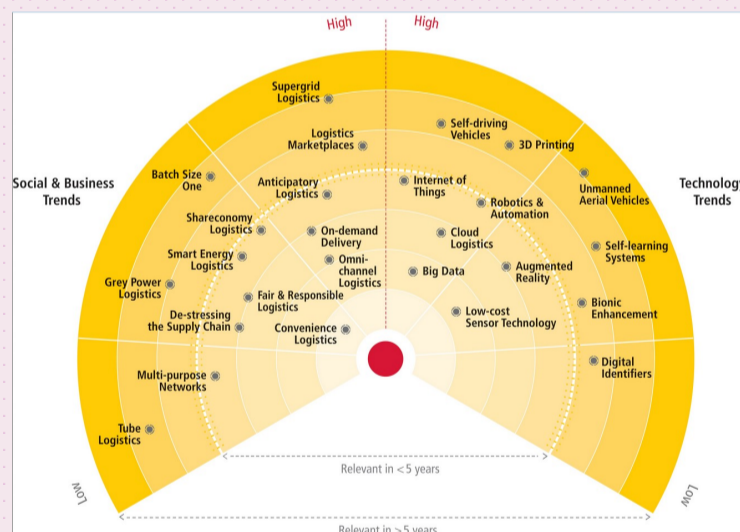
High

High

Social & Business Trends

Technolog Trends

Supergrid Logistics

Logistics Marketplaces

Batch Size One

Anticipatory Logistics

Shareconomy Logistics

Smart Energy Logistics

Grey Power Logistics

De-stressing the Supply Chain

Fair & Responsible Logistics

On-demand Delivery

Omni-channel Logistics

Convenience Logistics

Multi-purpose Networks

Tube Logistics

Self-driving Vehicles

3D Printing

Internet of Things

Robotics & Automation

Unmanned Aerial Vehicles

Cloud Logistics

Big Data

Augmented Reality

Self-learning Systems

Low-cost Sensor Technology

Bionic Enhancement

Digital Identifiers

Relevant in <5 years

Relevant in >5 years

Low

Low